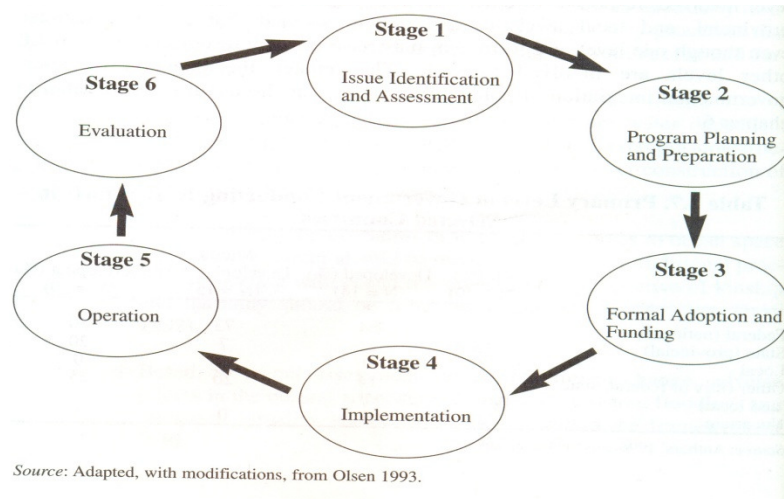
Stage 1

Issue Identification and Assessment

Stage 2

Program Planning and Preparation

Stage 3

Formal Adoption and Funding

Stage 4

Implementation

Stage 5

Operation

Stage 6

Evaluation

Table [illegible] Primary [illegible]

Source: Adapted, with modifications, from Olsen 1993.